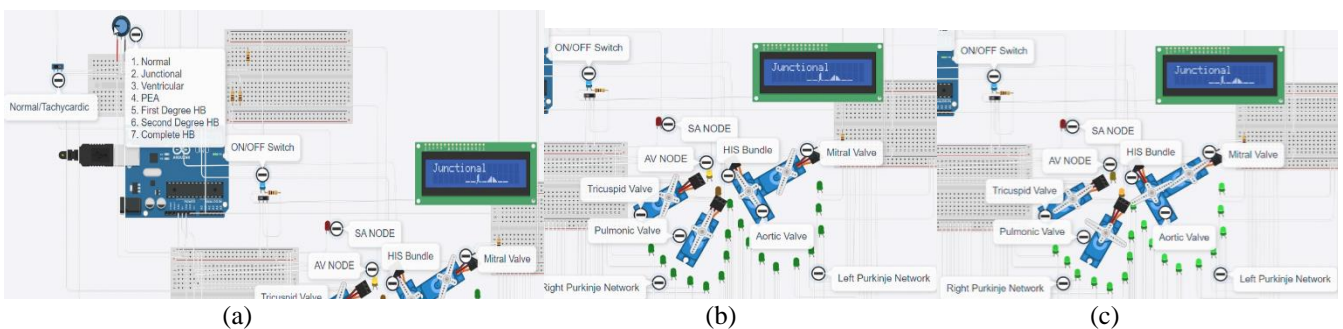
1. Normal
2. Junctional
3. Ventricular
4. PEA
5. First Degree HB
6. Second Degree HB
7. Complete HB

Normal/Tachycardic

ON/OFF Switch

Junctional

SA NODE

AV NODE

HIS Bundle

Mitral Valve

Tricuspid Valve

(a)

ON/OFF Switch

Junctional

SA NODE

AV NODE

HIS Bundle

Mitral Valve

Tricuspid Valve

Pulmonic Valve

Aortic Valve

Right Purkinje Network

Left Purkinje Network

(b)

ON/OFF Switch

Junctional

SA NODE

AV NODE

HIS Bundle

Mitral Valve

Tricuspid Valve

Pulmonic Valve

Aortic Valve

Right Purkinje Network

Left Purkinje Network

(c)